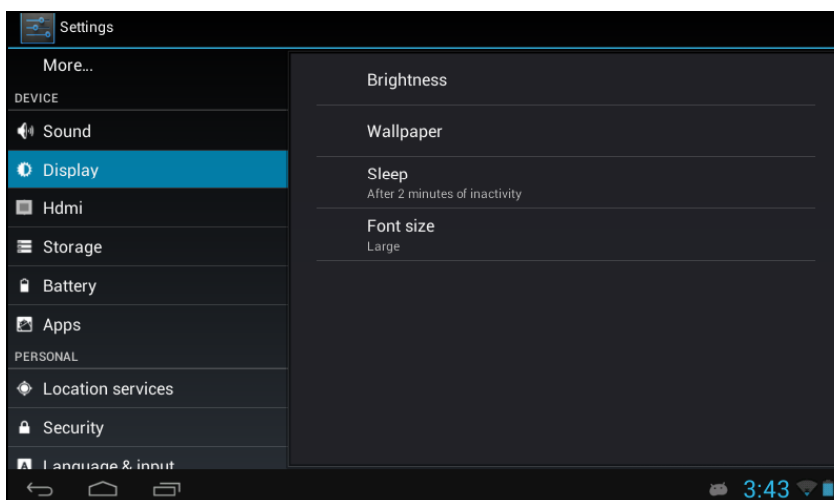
Settings

More...

DEVICE

Sound

Display

Hdmi

Storage

Battery

Apps

PERSONAL

Location services

Security

Language & input

Brightness

Wallpaper

Sleep
After 2 minutes of inactivity

Font size
Large

3:43